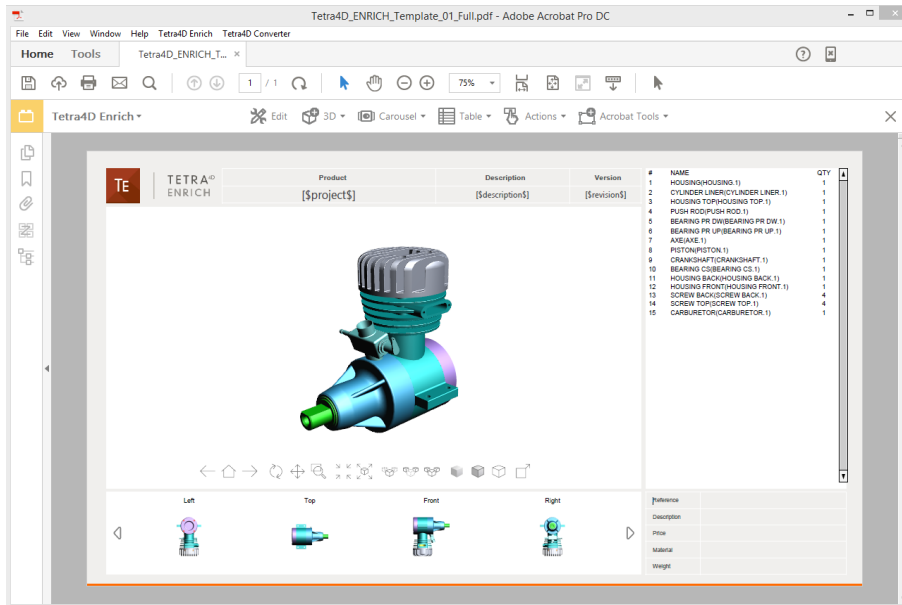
Tetra4D_ENRICH_Template_01_Full.pdf - Adobe Acrobat Pro DC

File Edit View Window Help Tetra4D Enrich Tetra4D Converter

Home Tools Tetra4D_ENRICH_T... ×

1 / 1 75%

Tetra4D Enrich ▾ Edit 3D ▾ Carousel ▾ Table ▾ Actions ▾ Acrobat Tools ▾

TE TETRA 4D ENRICH

| Product | Description | Version |
|---|---|---|
| [$project$] | [$description$] | [$revision$] |

| # | NAME | QTY |
|---|---|---|
| 1 | HOUSING(HOUSING.1) | 1 |
| 2 | CYLINDER LINER(CYLINDER LINER.1) | 1 |
| 3 | HOUSING TOP(HOUSING TOP.1) | 1 |
| 4 | PUSH ROD(PUSH ROD.1) | 1 |
| 5 | BEARING PR DW(BEARING PR DW.1) | 1 |
| 6 | BEARING PR UP(BEARING PR UP.1) | 1 |
| 7 | AXE(AXE.1) | 1 |
| 8 | PISTON(PISTON.1) | 1 |
| 9 | CRANKSHAFT(CRANKSHAFT.1) | 1 |
| 10 | BEARING CS(BEARING CS.1) | 1 |
| 11 | HOUSING BACK(HOUSING BACK.1) | 1 |
| 12 | HOUSING FRONT(HOUSING FRONT.1) | 1 |
| 13 | SCREW BACK(SCREW BACK.1) | 4 |
| 14 | SCREW TOP(SCREW TOP.1) | 4 |
| 15 | CARBURETOR(CARBURETOR.1) | 1 |

Left Top Front Right

Reference
Description
Price
Material
Weight